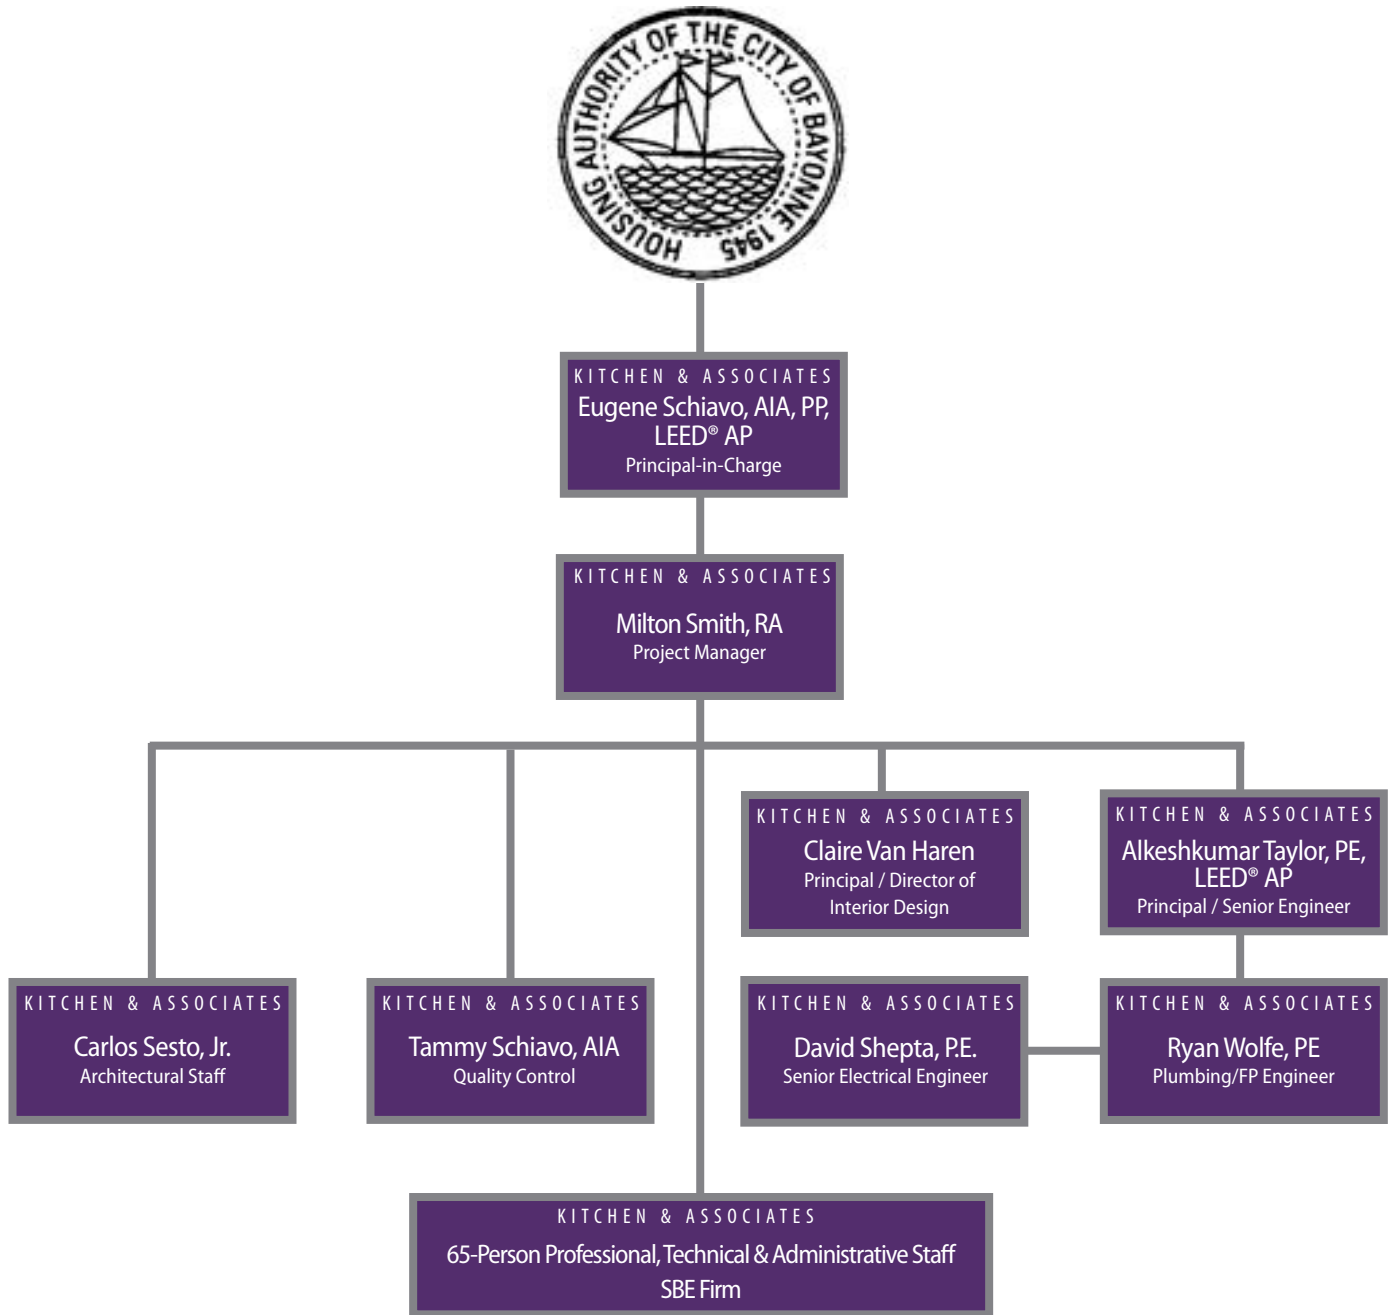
HOUSING AUTHORITY OF THE CITY OF BAYONNE 1945

KITCHEN & ASSOCIATES
Eugene Schiavo, AIA, PP, LEED® AP
Principal-in-Charge

KITCHEN & ASSOCIATES
Milton Smith, RA
Project Manager

KITCHEN & ASSOCIATES
Claire Van Haren
Principal / Director of Interior Design

KITCHEN & ASSOCIATES
Alkeshkumar Taylor, PE, LEED® AP
Principal / Senior Engineer

KITCHEN & ASSOCIATES
Carlos Sesto, Jr.
Architectural Staff

KITCHEN & ASSOCIATES
Tammy Schiavo, AIA
Quality Control

KITCHEN & ASSOCIATES
David Shepta, P.E.
Senior Electrical Engineer

KITCHEN & ASSOCIATES
Ryan Wolfe, PE
Plumbing/FP Engineer

KITCHEN & ASSOCIATES
65-Person Professional, Technical & Administrative Staff
SBE Firm